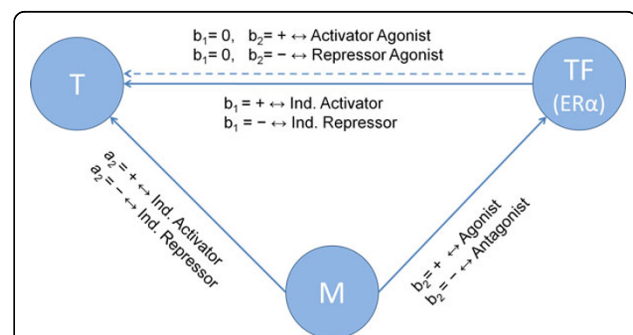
$b_1 = 0$, $b_2 = + \leftrightarrow$ Activator Agonist
$b_1 = 0$, $b_2 = - \leftrightarrow$ Repressor Agonist

T

TF
(ERα)

$b_1 = + \leftrightarrow$ Ind. Activator
$b_1 = - \leftrightarrow$ Ind. Repressor

$a_2 = + \leftrightarrow$ Ind. Activator
$a_2 = - \leftrightarrow$ Ind. Repressor

$b_2 = + \leftrightarrow$ Agonist
$b_2 = - \leftrightarrow$ Antagonist

M